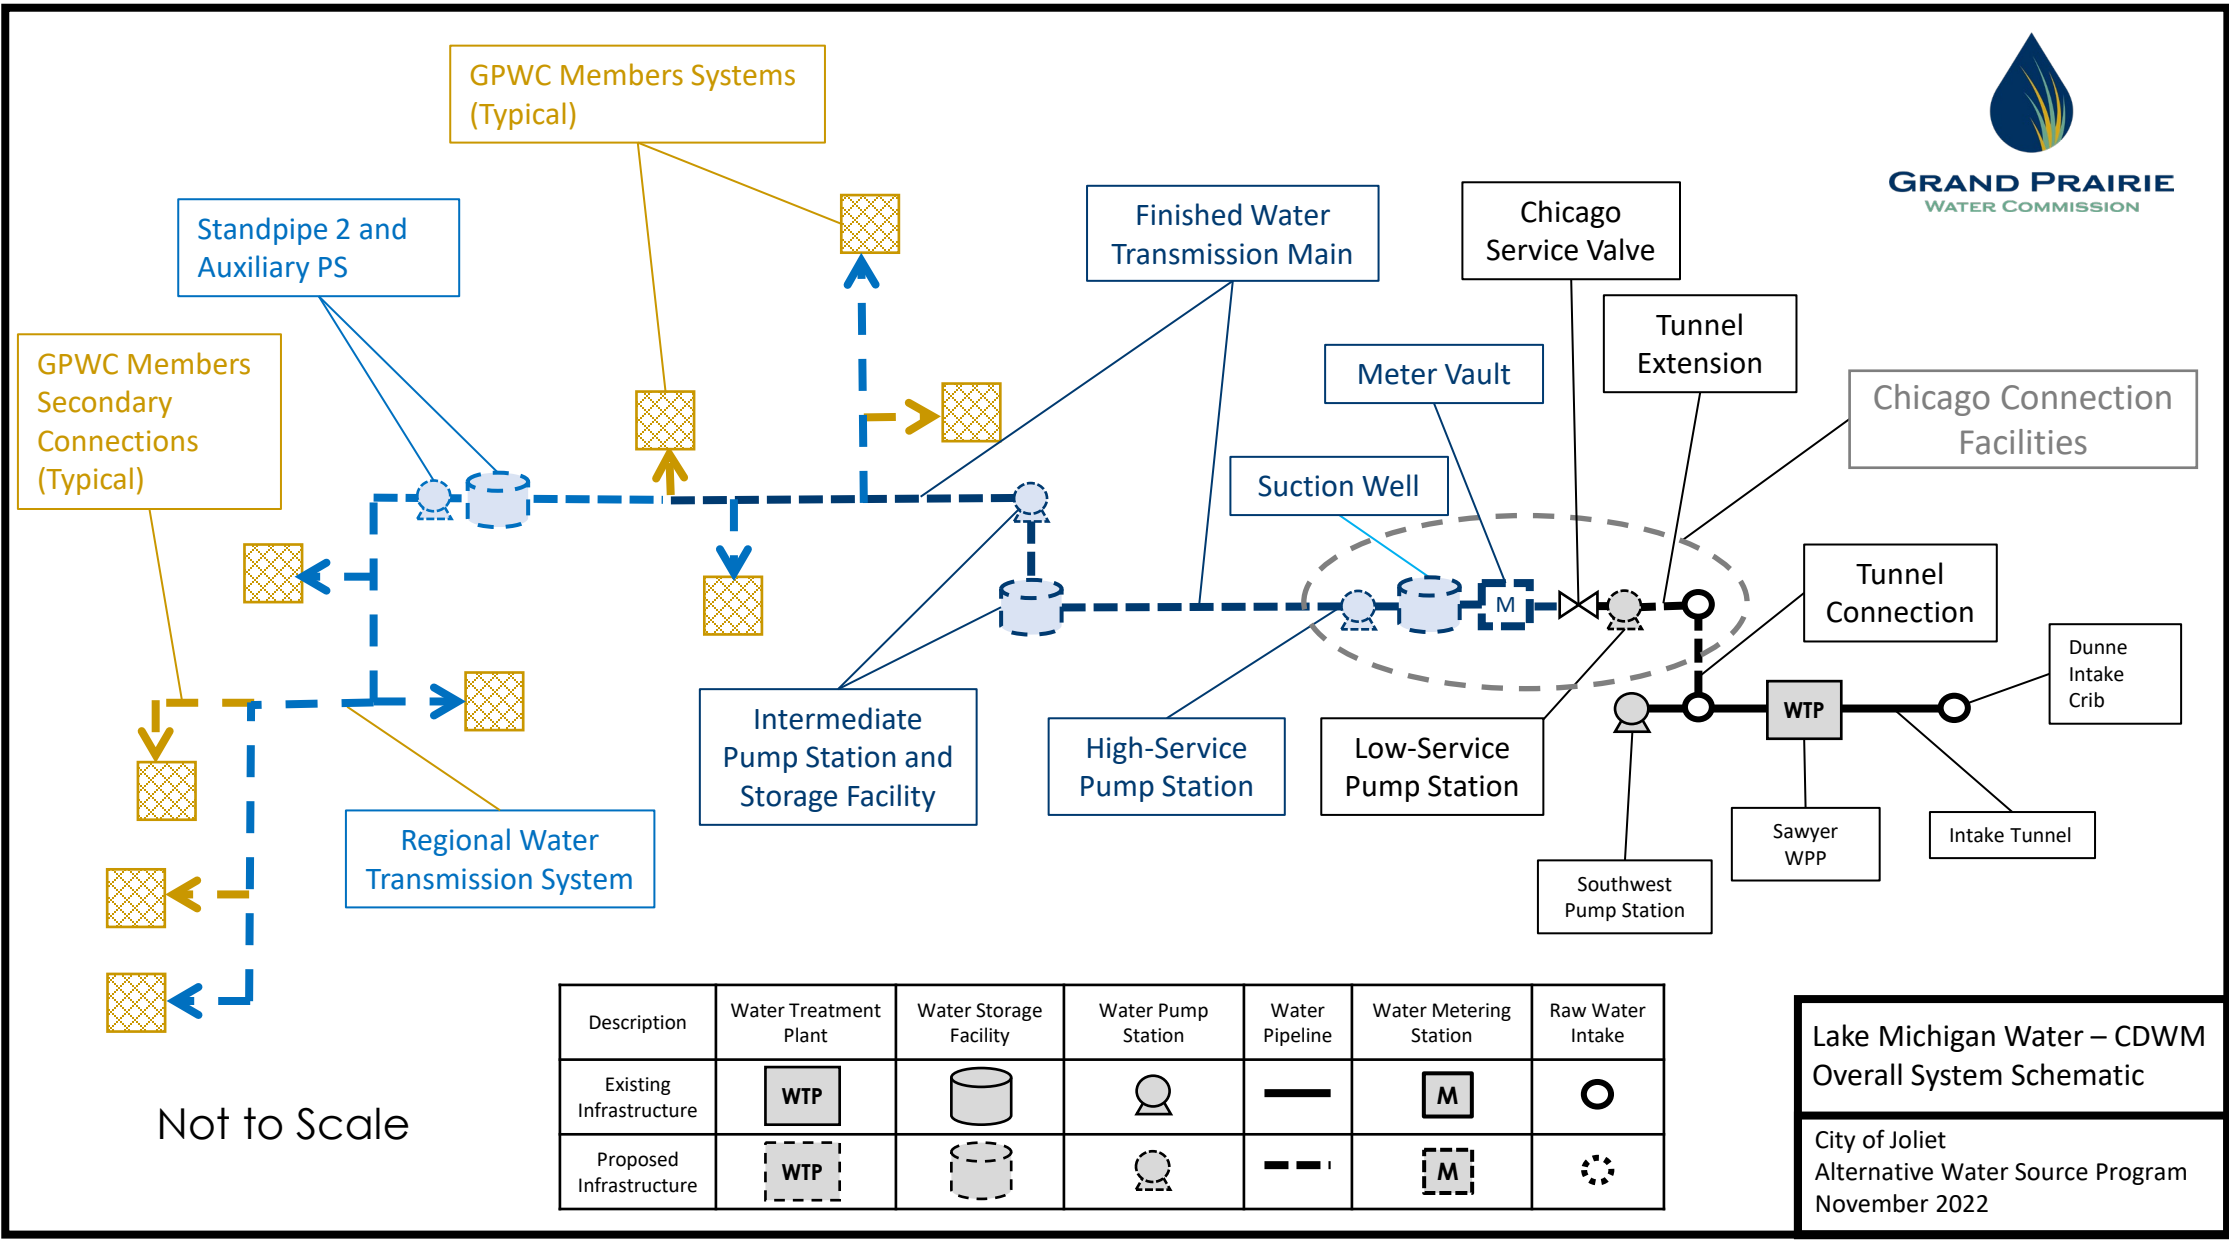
GPWC Members Systems (Typical)

Standpipe 2 and Auxiliary PS

GPWC Members Secondary Connections (Typical)

Finished Water Transmission Main

Chicago Service Valve

Tunnel Extension

GRAND PRAIRIE
WATER COMMISSION

Chicago Connection Facilities

Meter Vault

Suction Well

M

Tunnel Connection

Dunne Intake Crib

WTP

Intermediate Pump Station and Storage Facility

High-Service Pump Station

Low-Service Pump Station

Sawyer WPP

Intake Tunnel

Southwest Pump Station

Regional Water Transmission System

| Description | Water Treatment Plant | Water Storage Facility | Water Pump Station | Water Pipeline | Water Metering Station | Raw Water Intake |
|---|---|---|---|---|---|---|
| Existing Infrastructure | WTP | | | | M | |
| Proposed Infrastructure | WTP | | | | M | |

Not to Scale

Lake Michigan Water – CDWM
Overall System Schematic

City of Joliet
Alternative Water Source Program
November 2022